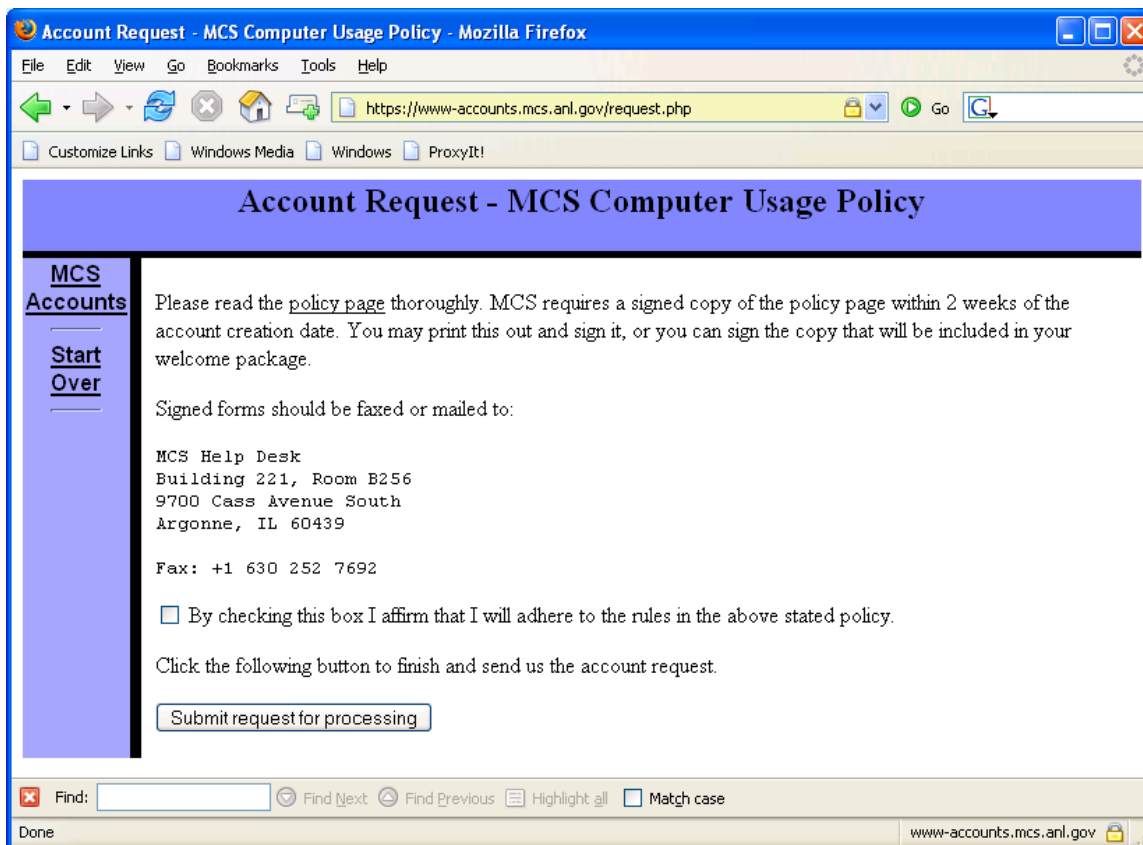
Account Request - MCS Computer Usage Policy - Mozilla Firefox

File Edit View Go Bookmarks Tools Help

https://www-accounts.mcs.anl.gov/request.php

Go

Customize Links Windows Media Windows ProxyIt!

Account Request - MCS Computer Usage Policy

MCS Accounts

Start Over

Please read the policy page thoroughly. MCS requires a signed copy of the policy page within 2 weeks of the account creation date. You may print this out and sign it, or you can sign the copy that will be included in your welcome package.

Signed forms should be faxed or mailed to:

MCS Help Desk
Building 221, Room B256
9700 Cass Avenue South
Argonne, IL 60439

Fax: +1 630 252 7692

By checking this box I affirm that I will adhere to the rules in the above stated policy.

Click the following button to finish and send us the account request.

Submit request for processing

Find: Find Next Find Previous Highlight all Match case

Done

www-accounts.mcs.anl.gov